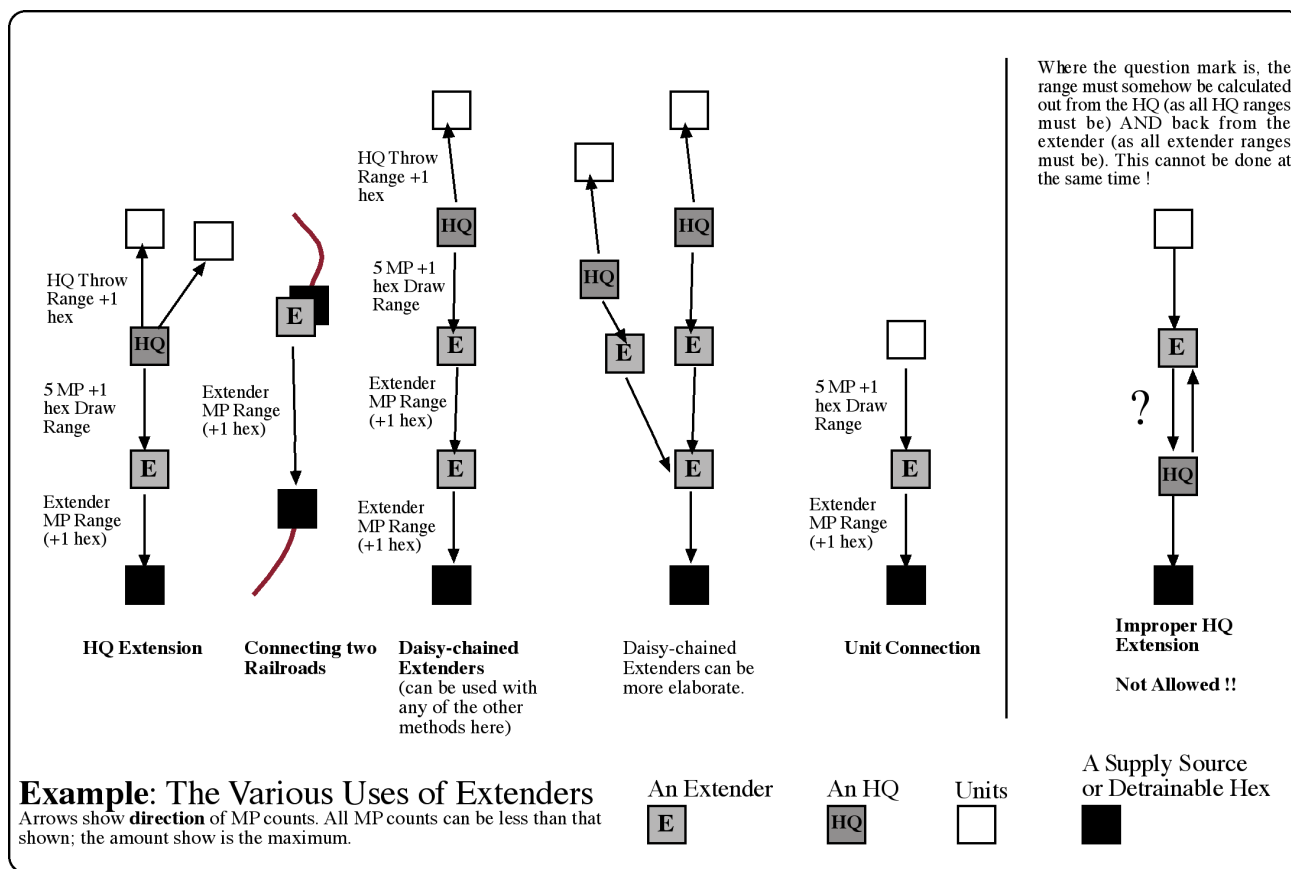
HQ Throw Range +1 hex

HQ

5 MP +1 hex Draw Range

E

Extender MP Range (+1 hex)

**HQ Extension**

E

Extender MP Range (+1 hex)

**Connecting two Railroads**

HQ Throw Range +1 hex

HQ

5 MP +1 hex Draw Range

E

Extender MP Range (+1 hex)

E

Extender MP Range (+1 hex)

**Daisy-chained Extenders**
(can be used with any of the other methods here)

HQ

HQ

E

E

E

Daisy-chained Extenders can be more elaborate.

5 MP +1 hex Draw Range

E

Extender MP Range (+1 hex)

**Unit Connection**

Where the question mark is, the range must somehow be calculated out from the HQ (as all HQ ranges must be) AND back from the extender (as all extender ranges must be). This cannot be done at the same time !

E

?

HQ

**Improper HQ Extension**

**Not Allowed !!**

**Example**: The Various Uses of Extenders
Arrows show **direction** of MP counts. All MP counts can be less than that shown; the amount show is the maximum.

An Extender
E

An HQ
HQ

Units

A Supply Source or Detrainable Hex